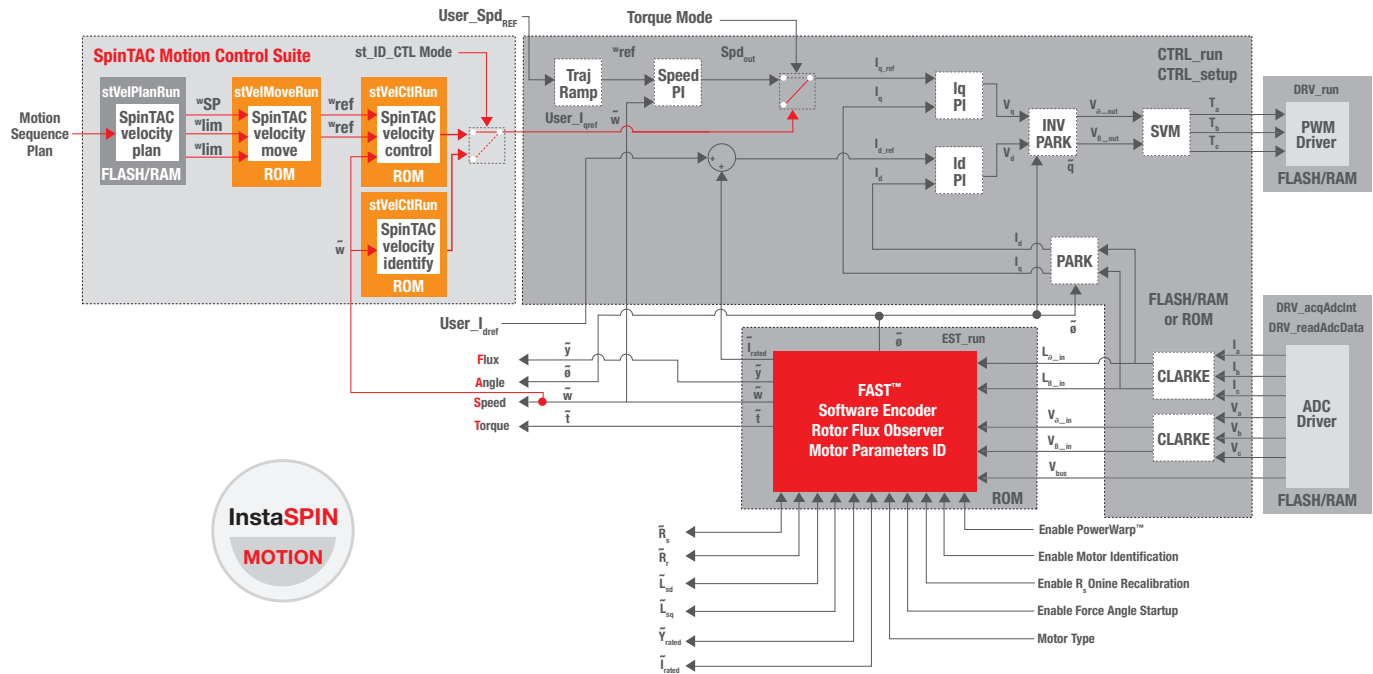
User_Spd$_{REF}$

Torque Mode

SpinTAC Motion Control Suite

st_ID_CTL Mode

CTRL_run
CTRL_setup

DRV_run

Motion Sequence Plan

stVelPlanRun
SpinTAC velocity plan
FLASH/RAM

$^{w}$SP
$^{w}$lim
$^{w}$lim

stVelMoveRun
SpinTAC velocity move
ROM

$^{w}$ref
$^{w}$ref

stVelCtlRun
SpinTAC velocity control
ROM

stVelCtlRun
SpinTAC velocity identify
ROM

$\tilde{w}$

Traj Ramp

$^{w}$ref

Speed PI

Spd$_{out}$

User_I$_{qref}$

$\tilde{w}$

I$_{q\_ref}$
I$_{q}$

Iq PI

V$_{q}$

I$_{d\_ref}$
I$_{d}$

Id PI

V$_{d}$

INV PARK

$\tilde{q}$

V$_{\alpha\_out}$
V$_{\beta\_out}$

SVM

T$_{a}$
T$_{b}$
T$_{c}$

PWM Driver
FLASH/RAM

I$_{d}$
I$_{q}$

PARK

FLASH/RAM or ROM

DRV_acqAdcInt
DRV_readAdcData

User_I$_{dref}$

$\tilde{ø}$

$\tilde{ø}$

EST_run

Flux
Angle
Speed
Torque

$\tilde{y}$
$\tilde{ø}$
$\tilde{w}$
$\tilde{t}$

$\tilde{I}_{rated}$
$\tilde{y}$
$\tilde{w}$
$\tilde{t}$

FAST™
Software Encoder
Rotor Flux Observer
Motor Parameters ID

L$_{\alpha\_in}$
L$_{\beta\_in}$

CLARKE

I$_{a}$
I$_{b}$
I$_{c}$

V$_{\alpha\_in}$
V$_{\beta\_in}$

CLARKE

V$_{a}$
V$_{b}$
V$_{c}$

ADC Driver
FLASH/RAM

V$_{bus}$

ROM

InstaSPIN
MOTION

$\tilde{R}_{s}$
$\tilde{R}_{r}$
$\tilde{L}_{sd}$
$\tilde{L}_{sq}$
$\tilde{Y}_{rated}$
$\tilde{I}_{rated}$

Enable PowerWarp™
Enable Motor Identification
Enable R$_{s}$ Onine Recalibration
Enable Force Angle Startup
Motor Type